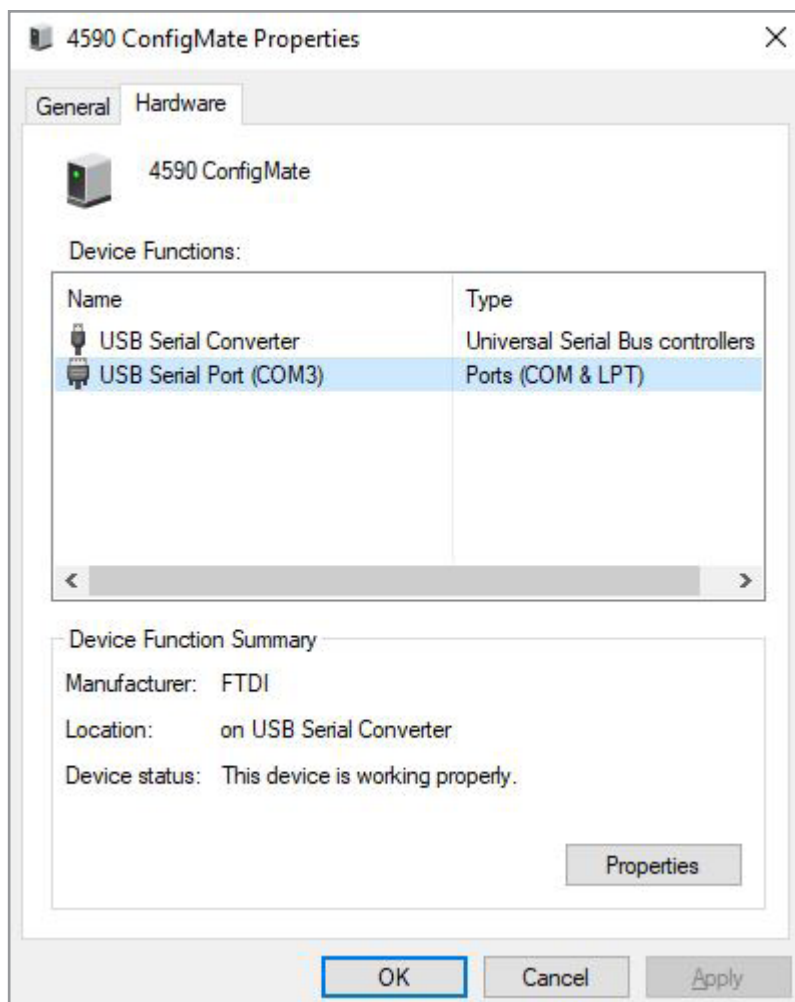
4590 ConfigMate Properties

×

General Hardware

4590 ConfigMate

Device Functions:

| Name | Type |
|---|---|
| USB Serial Converter | Universal Serial Bus controllers |
| USB Serial Port (COM3) | Ports (COM & LPT) |

Device Function Summary

Manufacturer: FTDI

Location: on USB Serial Converter

Device status: This device is working properly.

Properties

OK Cancel Apply